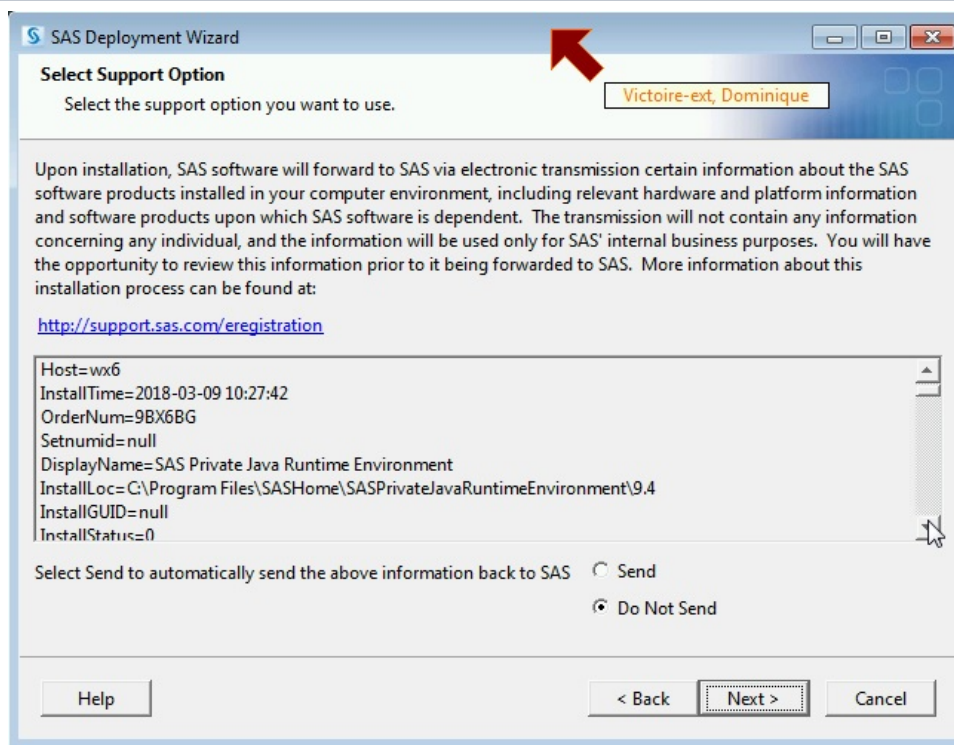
SAS Deployment Wizard

Select Support Option

Select the support option you want to use.

Victoire-ext, Dominique

Upon installation, SAS software will forward to SAS via electronic transmission certain information about the SAS software products installed in your computer environment, including relevant hardware and platform information and software products upon which SAS software is dependent. The transmission will not contain any information concerning any individual, and the information will be used only for SAS' internal business purposes. You will have the opportunity to review this information prior to it being forwarded to SAS. More information about this installation process can be found at:

http://support.sas.com/eregistration

Host=wx6
InstallTime=2018-03-09 10:27:42
OrderNum=9BX6BG
Setnumid=null
DisplayName=SAS Private Java Runtime Environment
InstallLoc=C:\Program Files\SASHome\SASPrivateJavaRuntimeEnvironment\9.4
InstallGUID=null
InstallStatus=0

Select Send to automatically send the above information back to SAS

Send

Do Not Send

Help

< Back

Next >

Cancel